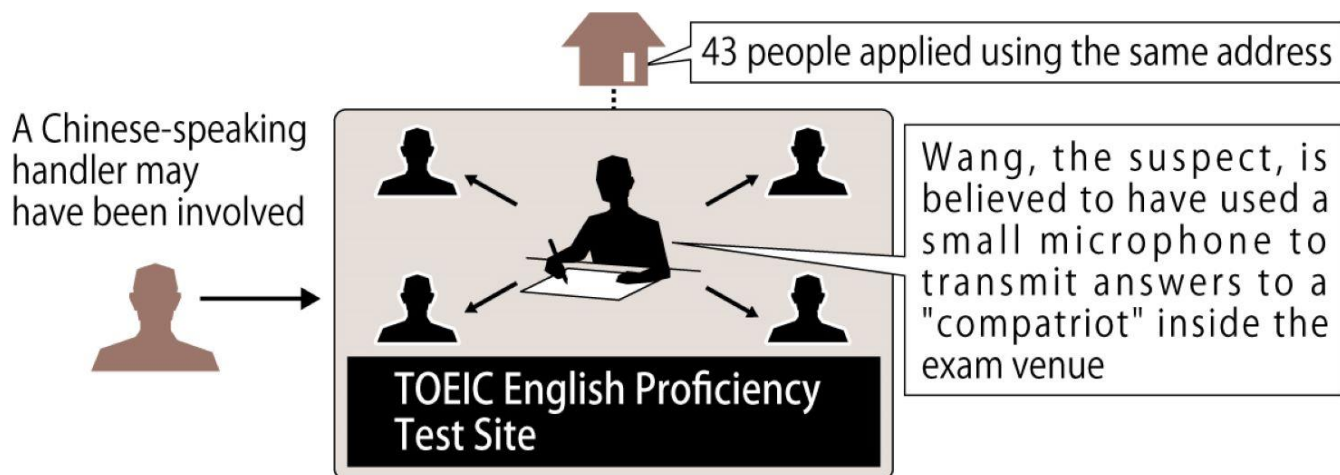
43 people applied using the same address

A Chinese-speaking handler may have been involved

Wang, the suspect, is believed to have used a small microphone to transmit answers to a "compatriot" inside the exam venue

TOEIC English Proficiency Test Site